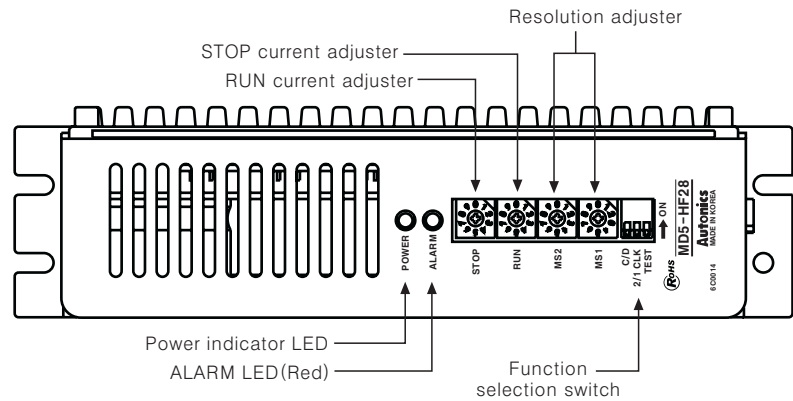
Resolution adjuster

STOP current adjuster

RUN current adjuster

POWER

ALARM

STOP

RUN

MS2

MS1

C/D
2/1 CLK
TEST

ON

MD5-HF28

Autonics
MADE IN KOREA

RoHS

6C0014

Power indicator LED

ALARM LED(Red)

Function
selection switch